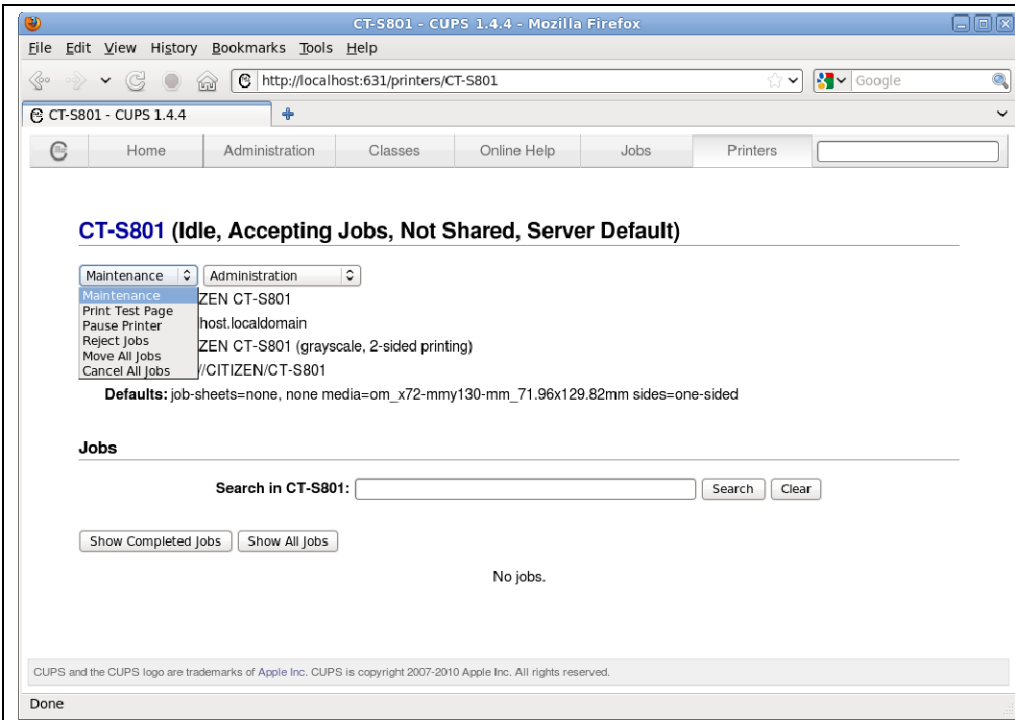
CT-S801 - CUPS 1.4.4 - Mozilla Firefox

File Edit View History Bookmarks Tools Help

http://localhost:631/printers/CT-S801

Google

CT-S801 - CUPS 1.4.4

Home | Administration | Classes | Online Help | Jobs | Printers

CT-S801 (Idle, Accepting Jobs, Not Shared, Server Default)

Maintenance | Administration

Maintenance
Print Test Page
Pause Printer
Reject Jobs
Move All Jobs
Cancel All Jobs

ZEN CT-S801
host.localdomain
ZEN CT-S801 (grayscale, 2-sided printing)
//CITIZEN/CT-S801

Defaults: job-sheets=none, none media=om_x72-mmy130-mm_71.96x129.82mm sides=one-sided

Jobs

Search in CT-S801: Search Clear

Show Completed Jobs | Show All Jobs

No jobs.

CUPS and the CUPS logo are trademarks of Apple Inc. CUPS is copyright 2007-2010 Apple Inc. All rights reserved.

Done